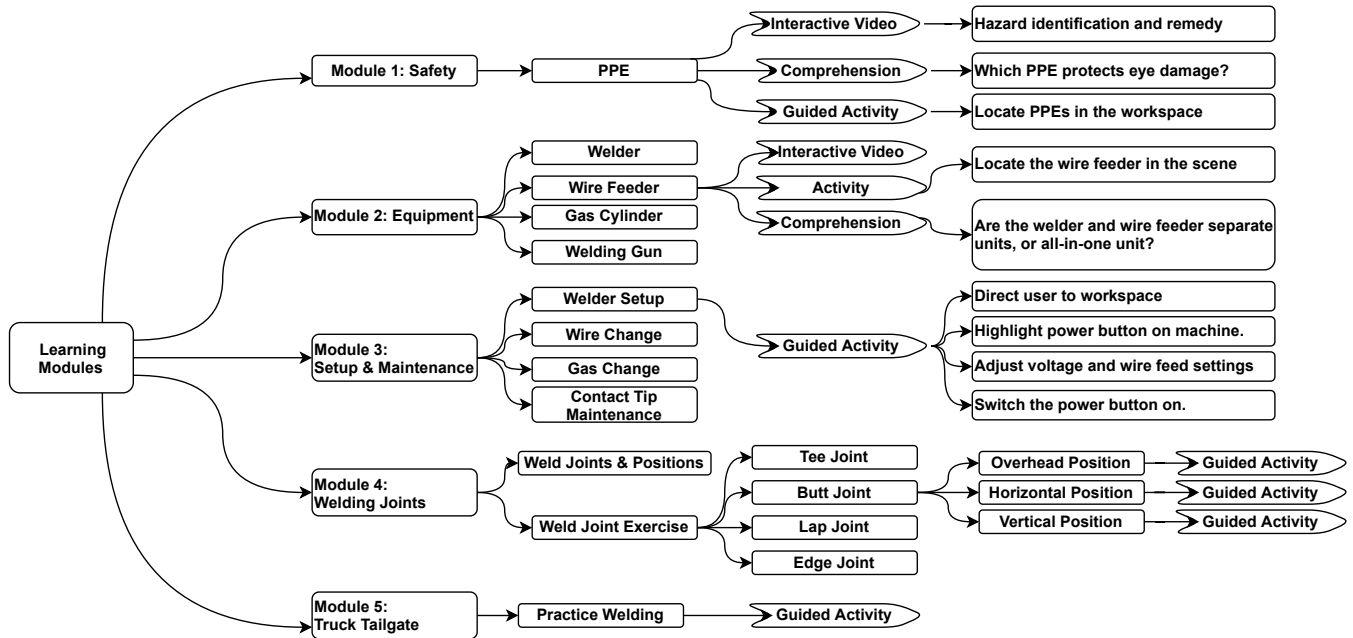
Learning Modules

Module 1: Safety
PPE
Interactive Video
Hazard identification and remedy
Comprehension
Which PPE protects eye damage?
Guided Activity
Locate PPEs in the workspace

Module 2: Equipment
Welder
Wire Feeder
Gas Cylinder
Welding Gun
Interactive Video
Activity
Locate the wire feeder in the scene
Comprehension
Are the welder and wire feeder separate units, or all-in-one unit?

Module 3: Setup & Maintenance
Welder Setup
Wire Change
Gas Change
Contact Tip Maintenance
Guided Activity
Direct user to workspace
Highlight power button on machine.
Adjust voltage and wire feed settings
Switch the power button on.

Module 4: Welding Joints
Weld Joints & Positions
Weld Joint Exercise
Tee Joint
Butt Joint
Lap Joint
Edge Joint
Overhead Position
Guided Activity
Horizontal Position
Guided Activity
Vertical Position
Guided Activity

Module 5: Truck Tailgate
Practice Welding
Guided Activity